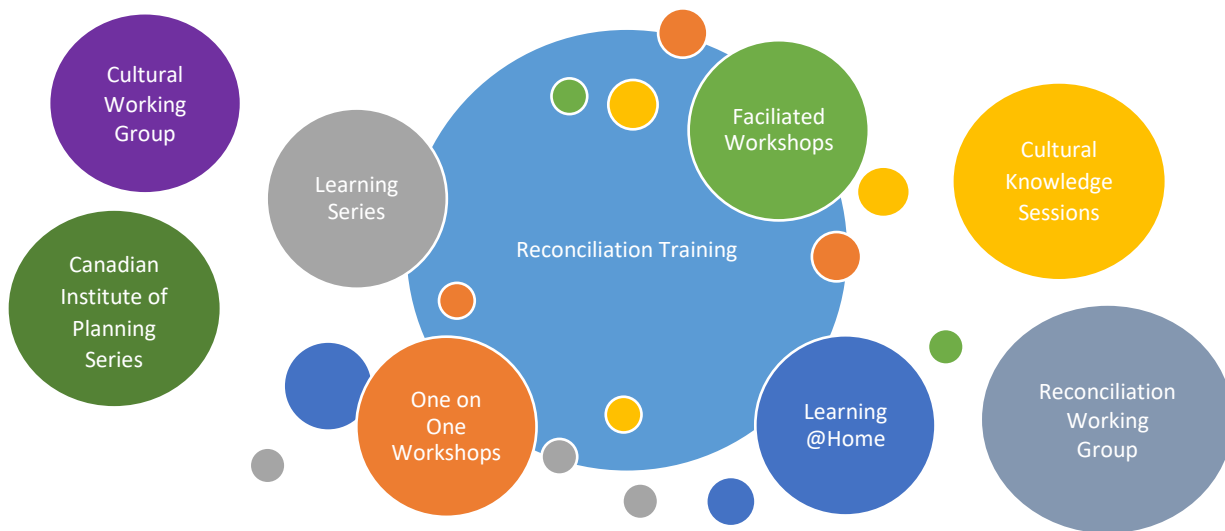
Cultural Working Group

Canadian Institute of Planning Series

Learning Series

Reconciliation Training

Faciliated Workshops

Cultural Knowledge Sessions

One on One Workshops

Learning @Home

Reconciliation Working Group